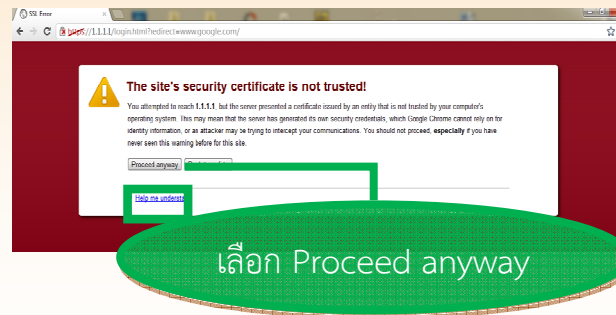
SSL Error

https://1.1.1.1/login.html?redirect=www.google.com/

The site's security certificate is not trusted!

You attempted to reach 1.1.1.1, but the server presented a certificate issued by an entity that is not trusted by your computer's operating system. This may mean that the server has generated its own security credentials, which Google Chrome cannot rely on for identity information, or an attacker may be trying to intercept your communications. You should not proceed, especially if you have never seen this warning before for this site.

Proceed anyway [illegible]

Help me underst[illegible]

เลือก Proceed anyway